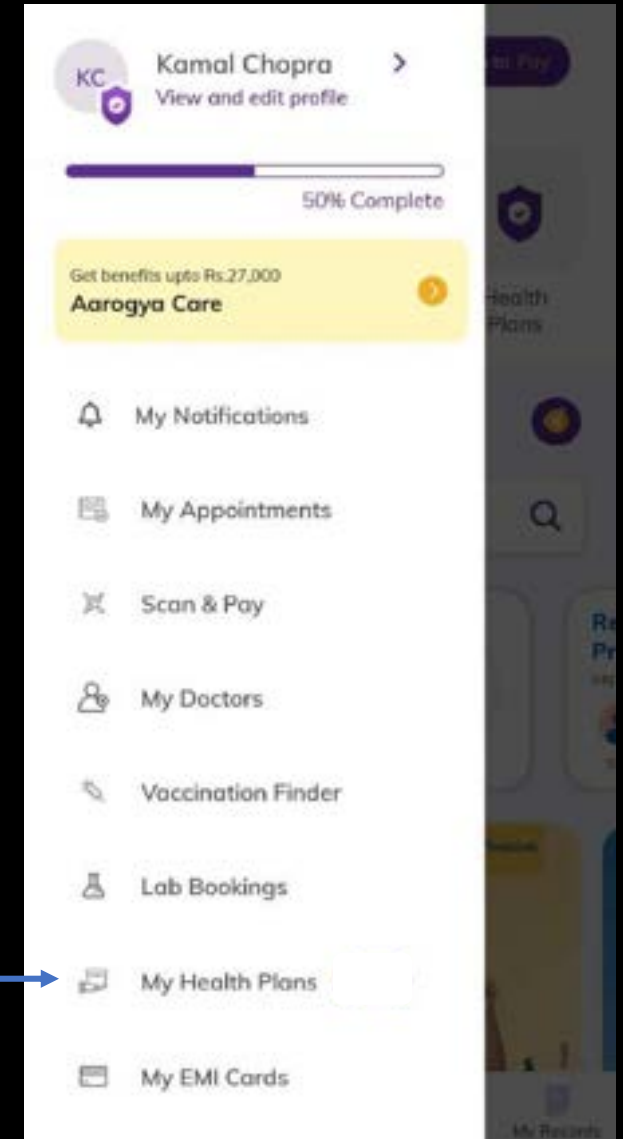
KC

Kamal Chopra
View and edit profile

50% Complete

Get benefits upto Rs.27,000
Aarogya Care

My Notifications

My Appointments

Scan & Pay

My Doctors

Vaccination Finder

Lab Bookings

My Health Plans

My EMI Cards

to Pay

Health Plans

My Records